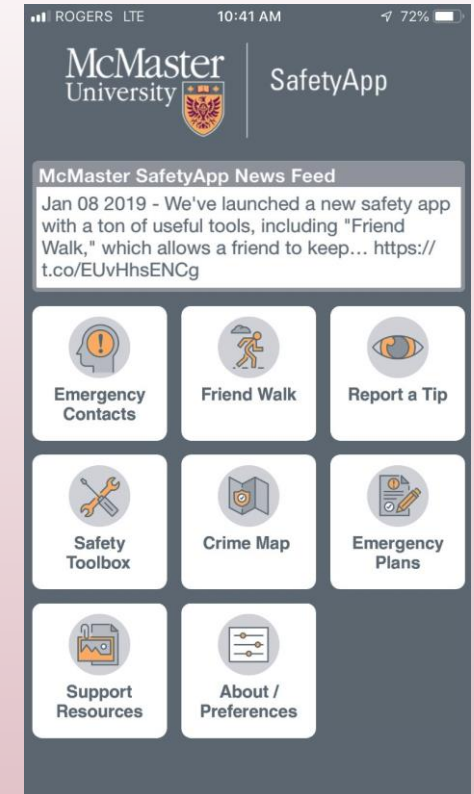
ROGERS LTE 10:41 AM 72%

McMaster University

SafetyApp

McMaster SafetyApp News Feed

Jan 08 2019 - We've launched a new safety app with a ton of useful tools, including "Friend Walk," which allows a friend to keep… https://t.co/EUvHhsENCg

Emergency Contacts

Friend Walk

Report a Tip

Safety Toolbox

Crime Map

Emergency Plans

Support Resources

About / Preferences